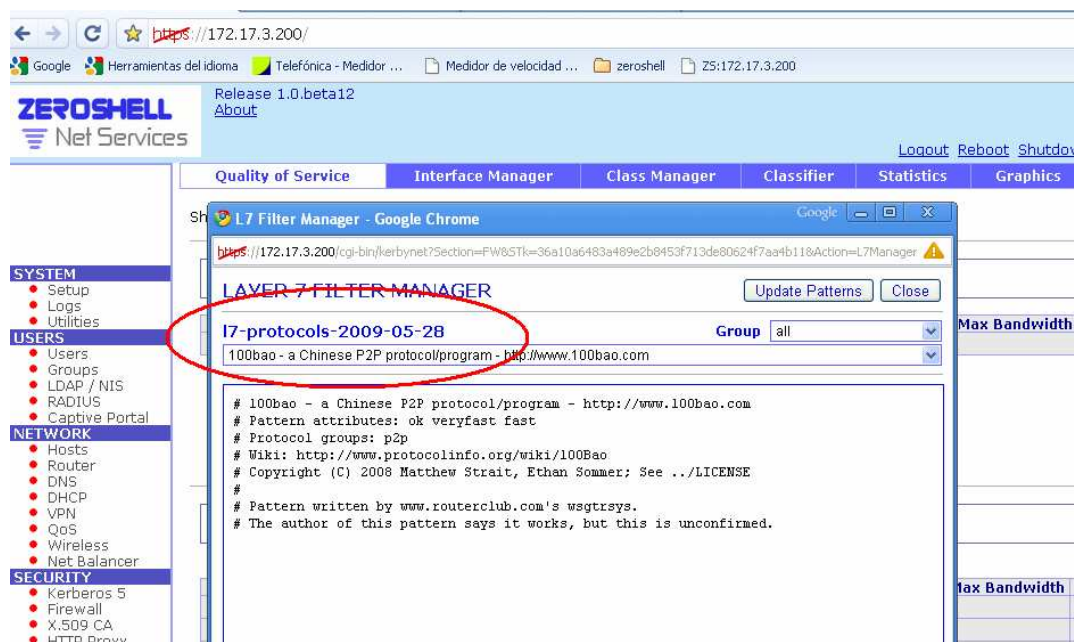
https://172.17.3.200/

Google Herramientas del idioma Telefónica - Medidor ... Medidor de velocidad ... zeroshell ZS:172.17.3.200

ZEROSHELL
Net Services

Release 1.0.beta12
About

Logout Reboot Shutdov

Quality of Service | Interface Manager | Class Manager | Classifier | Statistics | Graphics

Sh

L7 Filter Manager - Google Chrome

Google

https://172.17.3.200/cgi-bin/kerbynet?Section=FW&STk=36a10a6483a489e2b8453f713de80624f7aa4b11&Action=L7Manager

LAYER 7 FILTER MANAGER

Update Patterns Close

l7-protocols-2009-05-28

Group all

100bao - a Chinese P2P protocol/program - http://www.100bao.com

# 100bao - a Chinese P2P protocol/program - http://www.100bao.com
# Pattern attributes: ok veryfast fast
# Protocol groups: p2p
# Wiki: http://www.protocolinfo.org/wiki/100Bao
# Copyright (C) 2008 Matthew Strait, Ethan Sommer; See ../LICENSE
#
# Pattern written by www.routerclub.com's wsgtrsys.
# The author of this pattern says it works, but this is unconfirmed.

Max Bandwidth

Max Bandwidth

SYSTEM
Setup
Logs
Utilities
USERS
Users
Groups
LDAP / NIS
RADIUS
Captive Portal
NETWORK
Hosts
Router
DNS
DHCP
VPN
QoS
Wireless
Net Balancer
SECURITY
Kerberos 5
Firewall
X.509 CA
HTTP Proxy